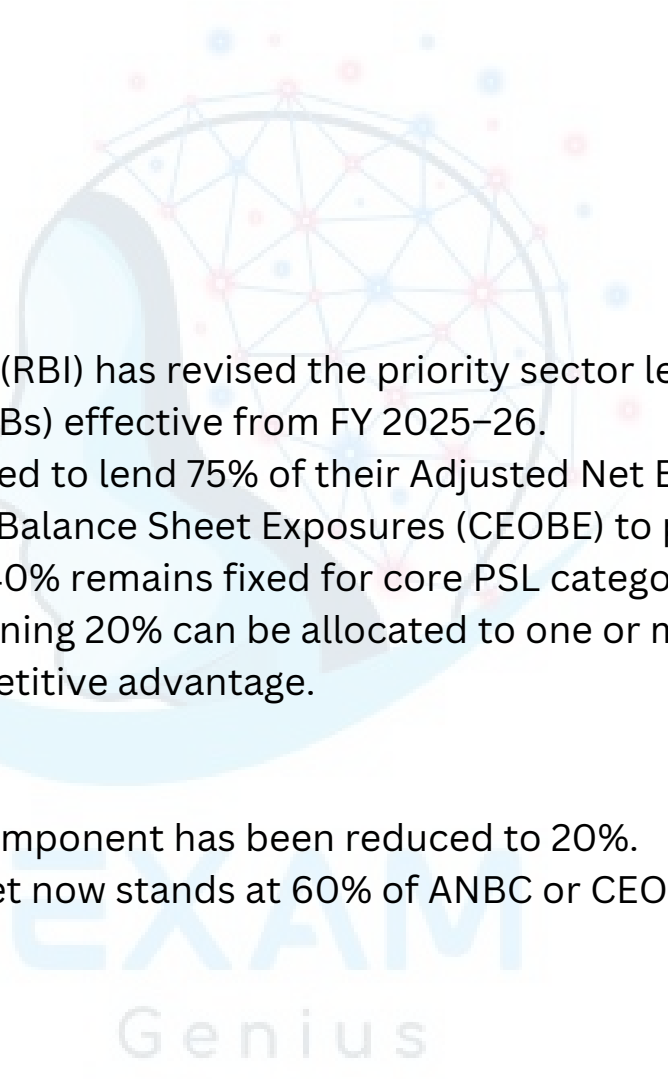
(RBI) has revised the priority sector le
Bs) effective from FY 2025–26.
ed to lend 75% of their Adjusted Net B
Balance Sheet Exposures (CEOBE) to p
40% remains fixed for core PSL catego
ning 20% can be allocated to one or m
etitive advantage.

mponent has been reduced to 20%.
et now stands at 60% of ANBC or CEO

EXAM
Genius